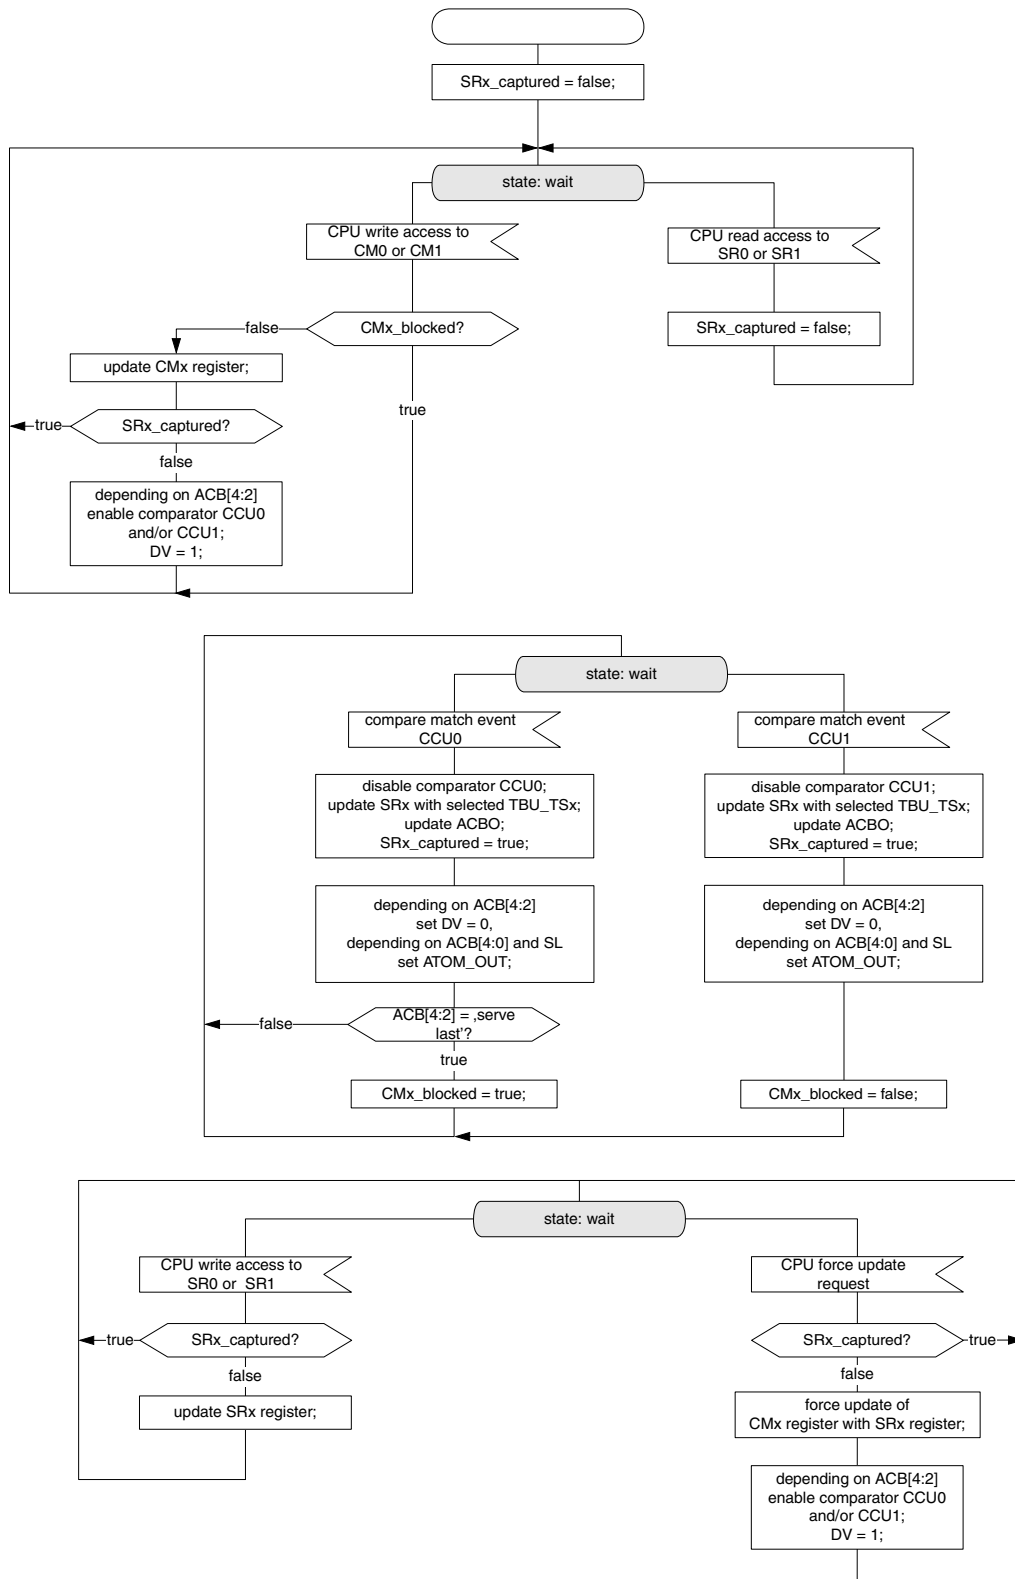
SRx_captured = false;

state: wait

CPU write access to CM0 or CM1

CPU read access to SR0 or SR1

false

CMx_blocked?

SRx_captured = false;

update CMx register;

true

true

SRx_captured?

false

depending on ACB[4:2] enable comparator CCU0 and/or CCU1; DV = 1;

state: wait

compare match event CCU0

compare match event CCU1

disable comparator CCU0; update SRx with selected TBU_TSx; update ACBO; SRx_captured = true;

disable comparator CCU1; update SRx with selected TBU_TSx; update ACBO; SRx_captured = true;

depending on ACB[4:2] set DV = 0, depending on ACB[4:0] and SL set ATOM_OUT;

depending on ACB[4:2] set DV = 0, depending on ACB[4:0] and SL set ATOM_OUT;

false

ACB[4:2] = ‚serve last'?

true

CMx_blocked = true;

CMx_blocked = false;

state: wait

CPU write access to SR0 or SR1

CPU force update request

true

SRx_captured?

SRx_captured?

true

false

false

update SRx register;

force update of CMx register with SRx register;

depending on ACB[4:2] enable comparator CCU0 and/or CCU1; DV = 1;